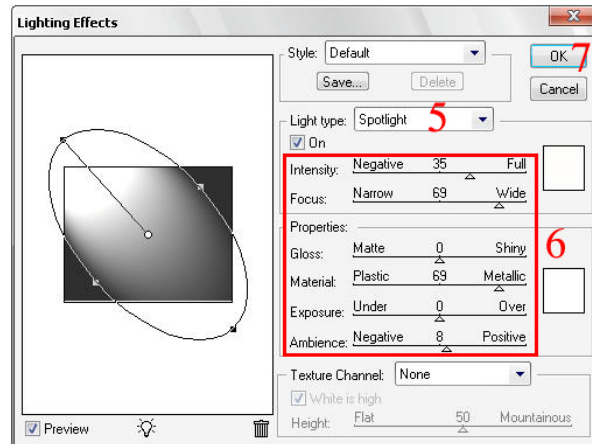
Lighting Effects

Style: Default

Save...

Delete

OK 7

Cancel

Light type: Spotlight 5

On

Intensity: Negative 35 Full

Focus: Narrow 69 Wide

Properties:

Gloss: Matte 0 Shiny

Material: Plastic 69 Metallic

Exposure: Under 0 Over

Ambience: Negative 8 Positive

6

Texture Channel: None

White is high

Height: Flat 50 Mountainous

Preview